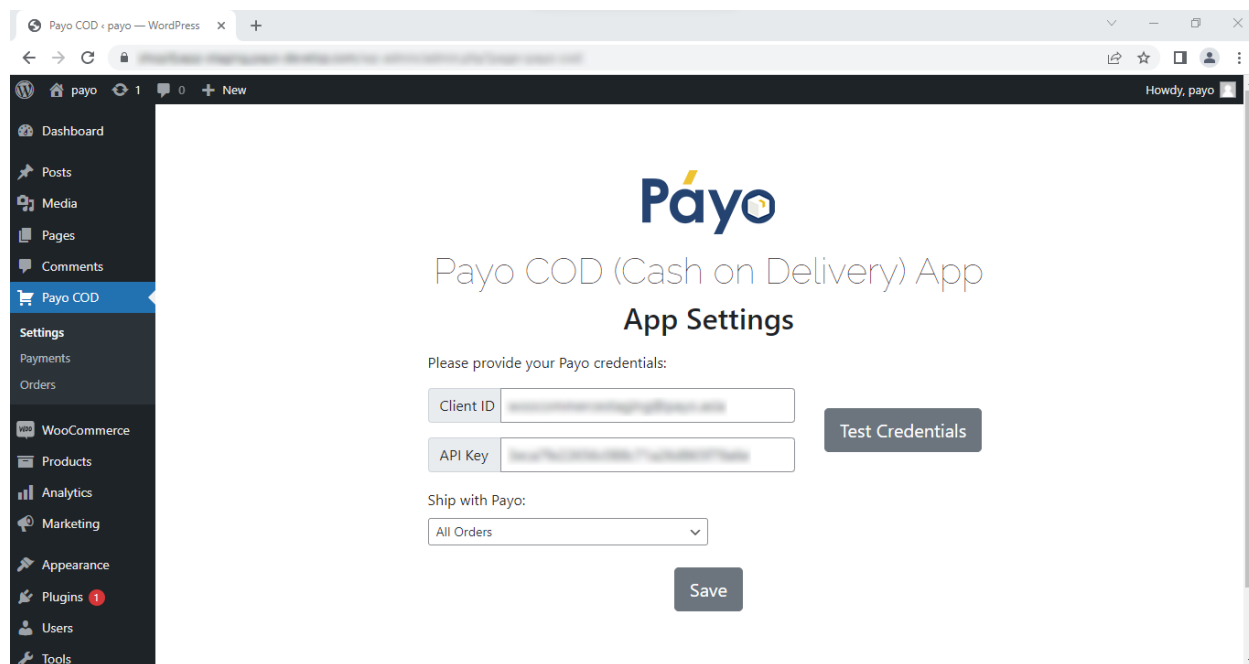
Payo COD ‹ payo — WordPress

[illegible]

payo 1 0 New

Howdy, payo

Dashboard

Posts

Media

Pages

Comments

Payo COD

Settings

Payments

Orders

WooCommerce

Products

Analytics

Marketing

Appearance

Plugins 1

Users

Tools

Payo

Payo COD (Cash on Delivery) App

App Settings

Please provide your Payo credentials:

Client ID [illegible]

API Key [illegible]

Test Credentials

Ship with Payo:

All Orders

Save